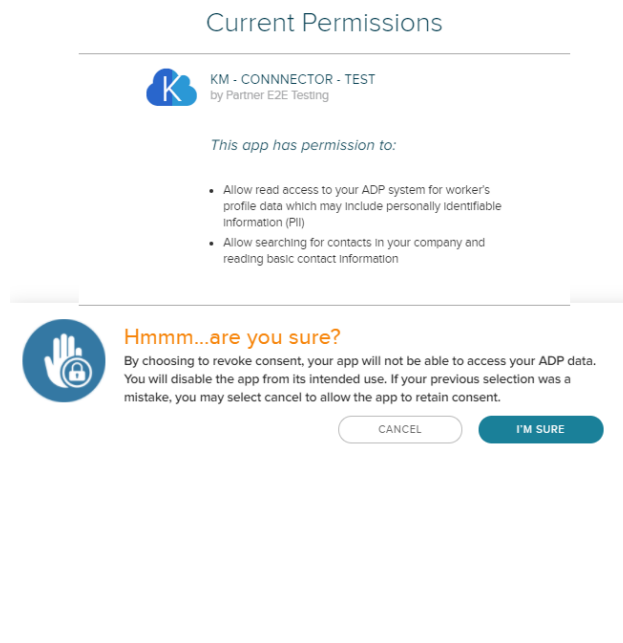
Current Permissions

K

KM - CONNNECTOR - TEST
by Partner E2E Testing

This app has permission to:

- Allow read access to your ADP system for worker's profile data which may include personally identifiable information (PII)
- Allow searching for contacts in your company and reading basic contact information

Hmmm...are you sure?

By choosing to revoke consent, your app will not be able to access your ADP data. You will disable the app from its intended use. If your previous selection was a mistake, you may select cancel to allow the app to retain consent.

CANCEL

I'M SURE